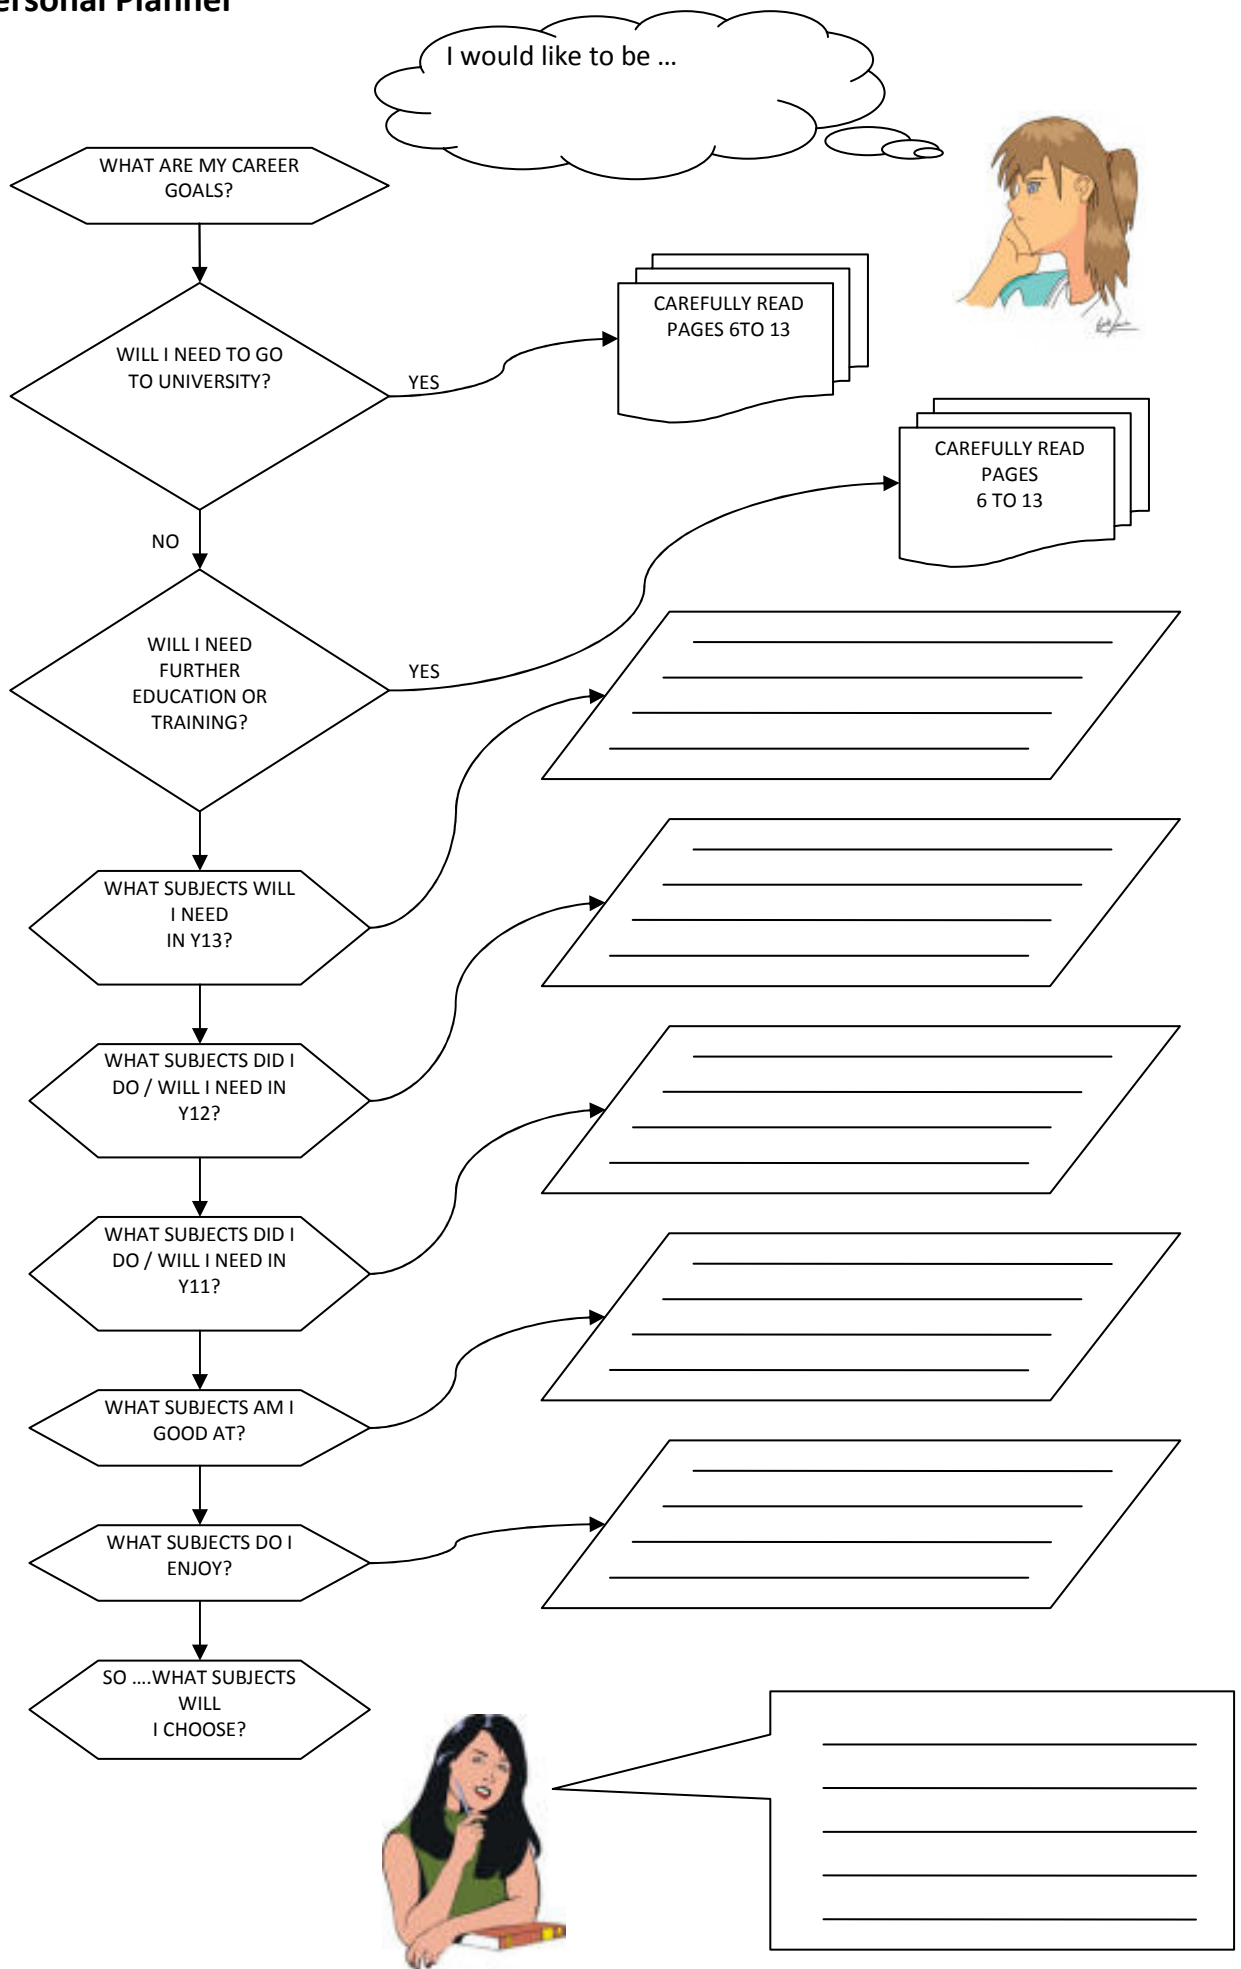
ersonal Planner

I would like to be …

WHAT ARE MY CAREER GOALS?

WILL I NEED TO GO TO UNIVERSITY?

YES

CAREFULLY READ PAGES 6TO 13

NO

CAREFULLY READ PAGES 6 TO 13

WILL I NEED FURTHER EDUCATION OR TRAINING?

YES

WHAT SUBJECTS WILL I NEED IN Y13?

WHAT SUBJECTS DID I DO / WILL I NEED IN Y12?

WHAT SUBJECTS DID I DO / WILL I NEED IN Y11?

WHAT SUBJECTS AM I GOOD AT?

WHAT SUBJECTS DO I ENJOY?

SO ….WHAT SUBJECTS WILL I CHOOSE?